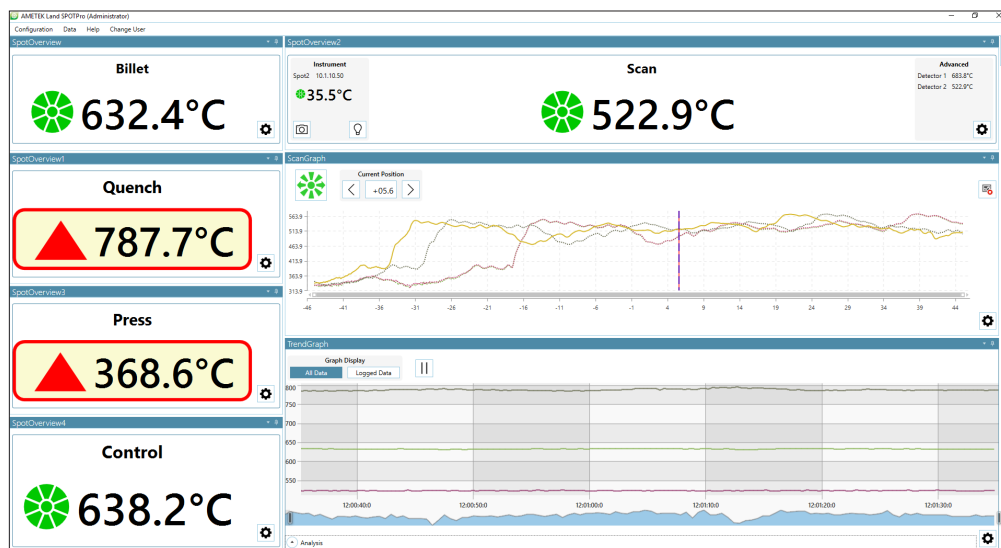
AMETEK Land SPOTPro (Administrator)

Configuration Data Help Change User

SpotOverview

Billet

632.4°C

SpotOverview2

Instrument

Spot2 10.1.10.50

35.5°C

Scan

522.9°C

Advanced

Detector 1 683.8°C

Detector 2 522.9°C

SpotOverview1

Quench

787.7°C

ScanGraph

Current Position

+05.6

563.9

513.9

463.9

413.9

363.9

313.9

-46 -41 -36 -31 -26 -21 -16 -11 -6 -1 4 9 14 19 24 29 34 39 44

SpotOverview3

Press

368.6°C

TrendGraph

Graph Display

All Data

Logged Data

800

750

700

650

600

550

12:00:40:0 12:00:50:0 12:01:00:0 12:01:10:0 12:01:20:0 12:01:30:0

SpotOverview4

Control

638.2°C

Analysis